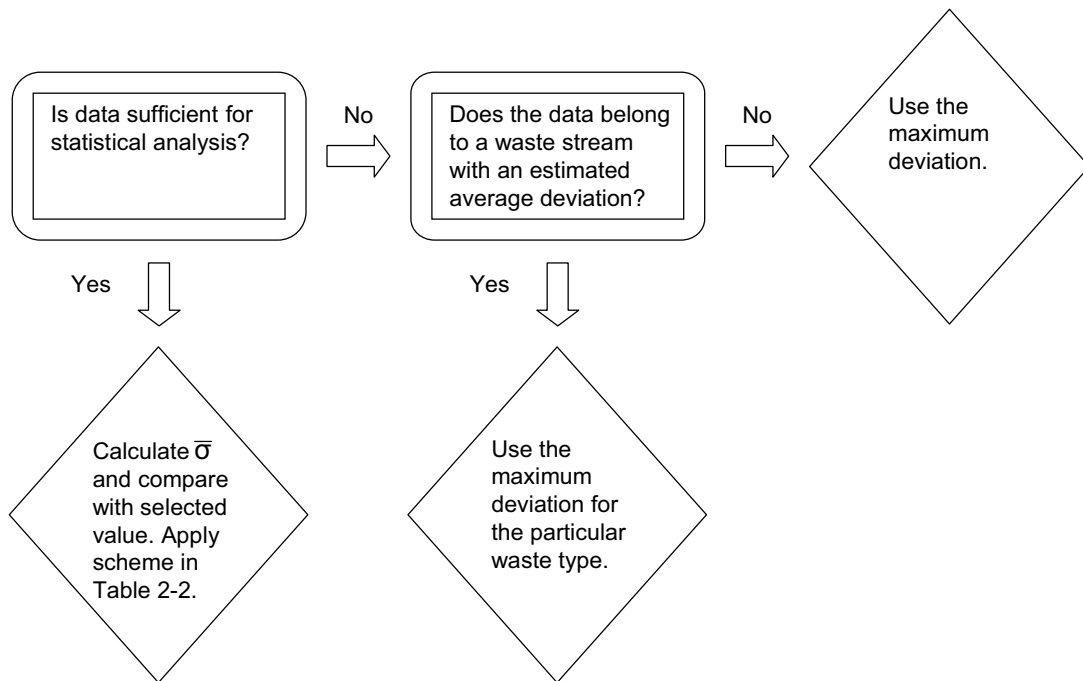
Is data sufficient for statistical analysis?

No

Does the data belong to a waste stream with an estimated average deviation?

No

Use the maximum deviation.

Yes

Yes

Calculate $\overline{\sigma}$ and compare with selected value. Apply scheme in Table 2-2.

Use the maximum deviation for the particular waste type.